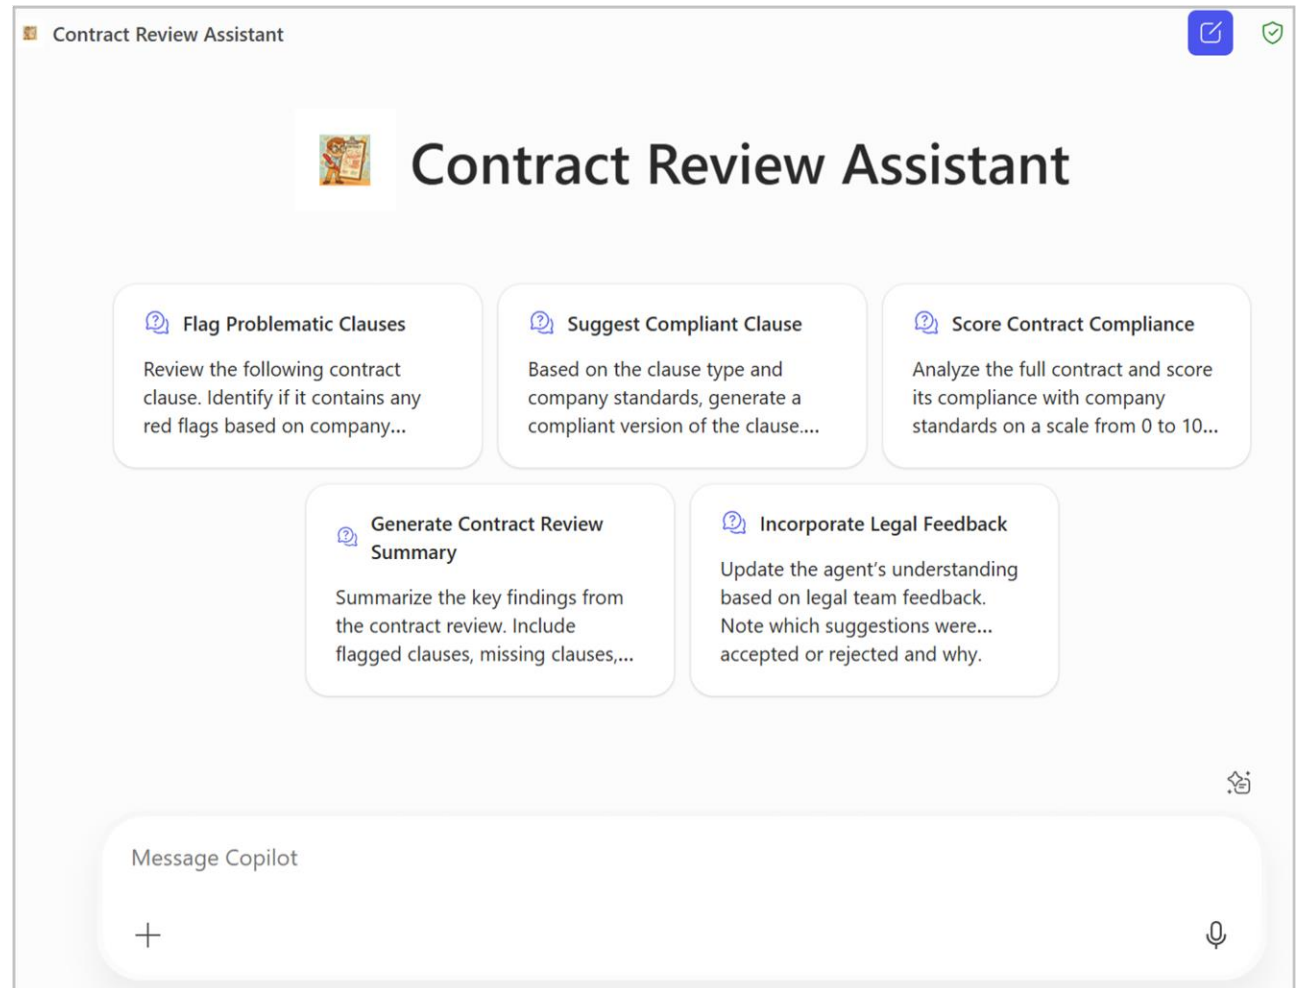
Contract Review Assistant

Contract Review Assistant

Flag Problematic Clauses

Review the following contract clause. Identify if it contains any red flags based on company...

Suggest Compliant Clause

Based on the clause type and company standards, generate a compliant version of the clause....

Score Contract Compliance

Analyze the full contract and score its compliance with company standards on a scale from 0 to 10...

Generate Contract Review Summary

Summarize the key findings from the contract review. Include flagged clauses, missing clauses,...

Incorporate Legal Feedback

Update the agent's understanding based on legal team feedback. Note which suggestions were... accepted or rejected and why.

Message Copilot

+